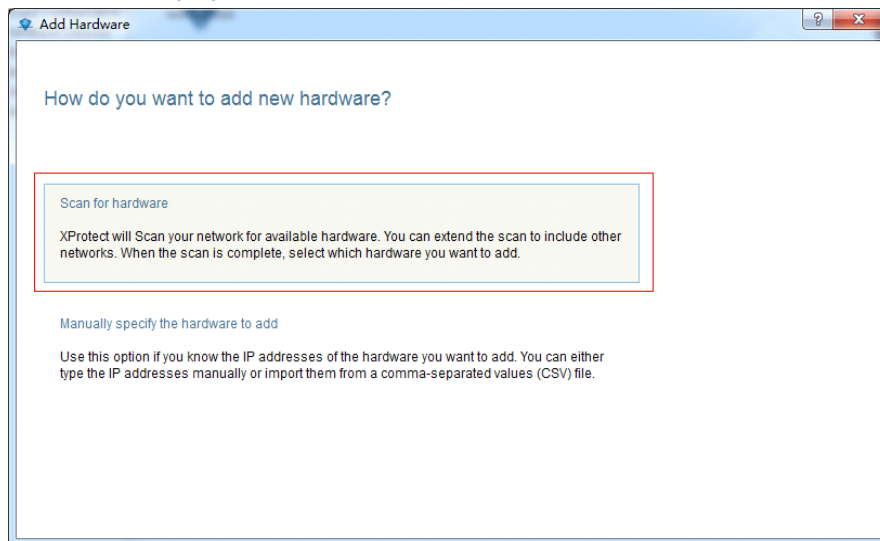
Add Hardware

?

How do you want to add new hardware?

Scan for hardware

XProtect will Scan your network for available hardware. You can extend the scan to include other networks. When the scan is complete, select which hardware you want to add.

Manually specify the hardware to add

Use this option if you know the IP addresses of the hardware you want to add. You can either type the IP addresses manually or import them from a comma-separated values (CSV) file.